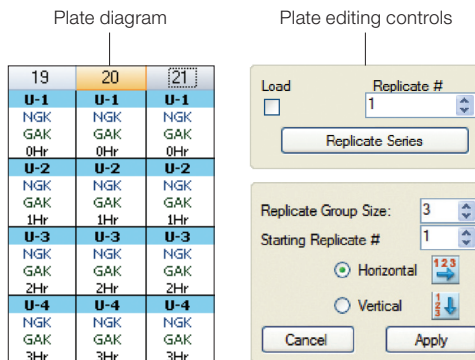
Plate diagram

Plate editing controls

| 19 | 20 | 21 |
|---|---|---|
| U-1 | U-1 | U-1 |
| NGK | NGK | NGK |
| GAK | GAK | GAK |
| 0Hr | 0Hr | 0Hr |
| U-2 | U-2 | U-2 |
| NGK | NGK | NGK |
| GAK | GAK | GAK |
| 1Hr | 1Hr | 1Hr |
| U-3 | U-3 | U-3 |
| NGK | NGK | NGK |
| GAK | GAK | GAK |
| 2Hr | 2Hr | 2Hr |
| U-4 | U-4 | U-4 |
| NGK | NGK | NGK |
| GAK | GAK | GAK |
| 3Hr | 3Hr | 3Hr |

Load

Replicate #

1

Replicate Series

Replicate Group Size: 3

Starting Replicate # 1

Horizontal

123

Vertical

123

Cancel

Apply